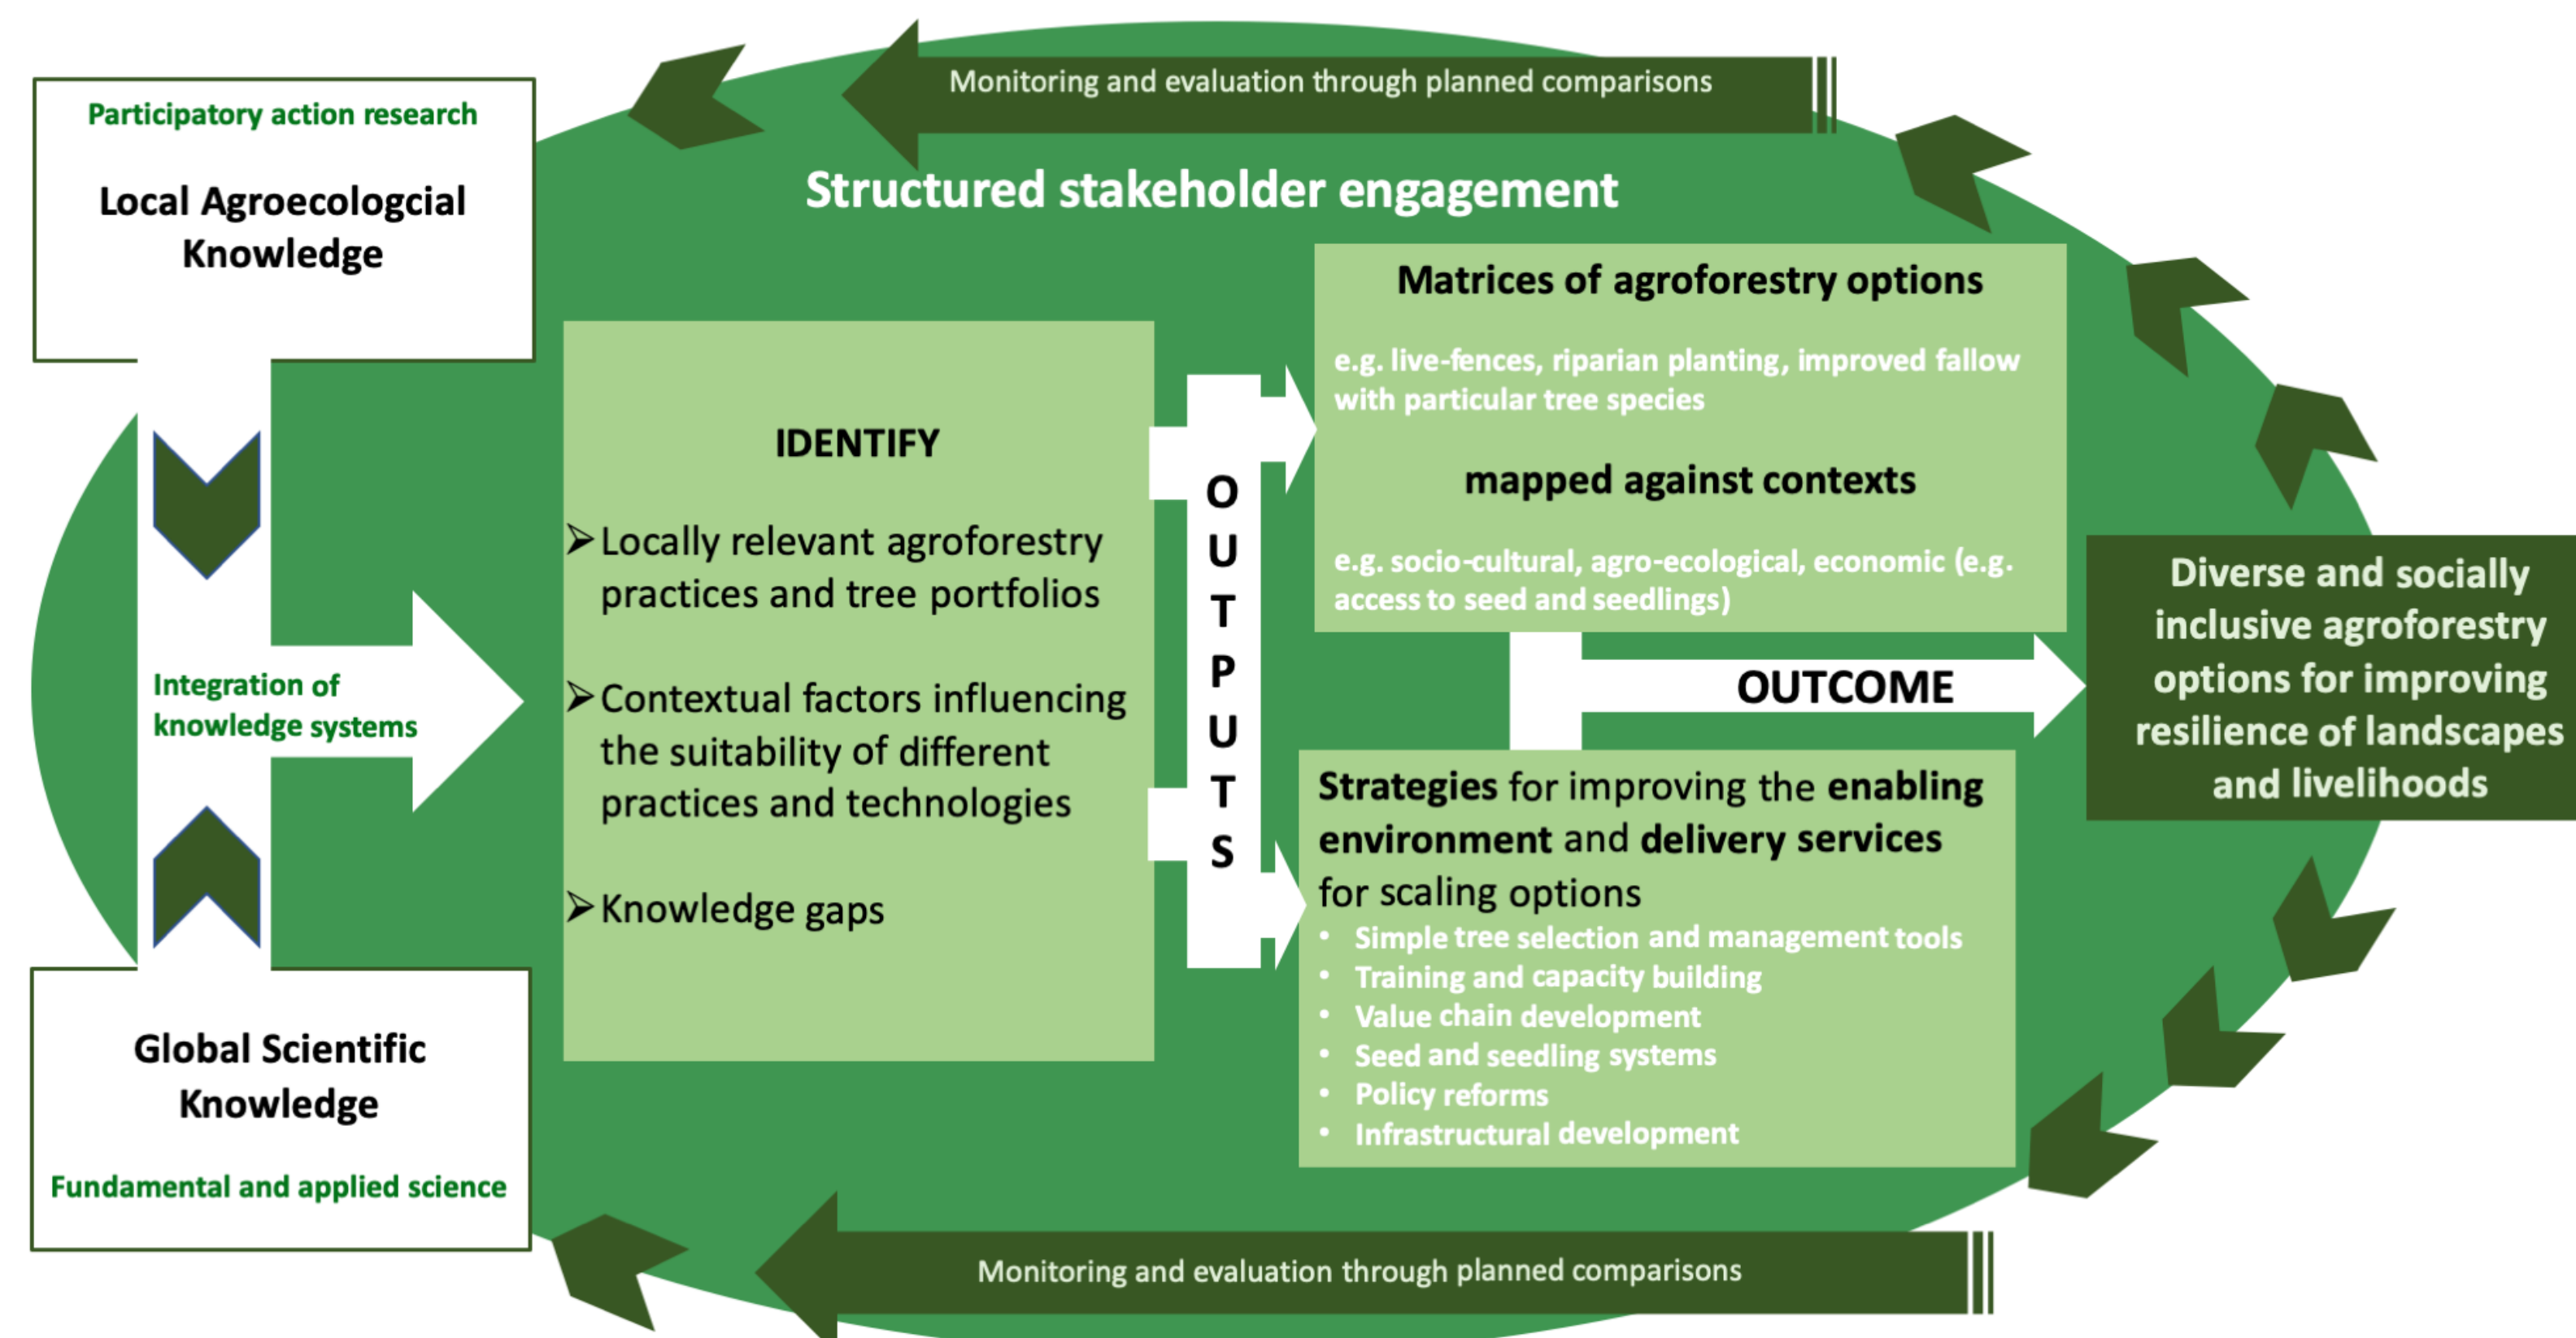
Monitoring and evaluation through planned comparisons

Participatory action research

Local Agroecologcial Knowledge

Structured stakeholder engagement

Matrices of agroforestry options

e.g. live-fences, riparian planting, improved fallow with particular tree species

mapped against contexts

e.g. socio-cultural, agro-ecological, economic (e.g. access to seed and seedlings)

IDENTIFY

➤Locally relevant agroforestry practices and tree portfolios

➤Contextual factors influencing the suitability of different practices and technologies

➤Knowledge gaps

OUTPUTS

Integration of knowledge systems

OUTCOME

Diverse and socially inclusive agroforestry options for improving resilience of landscapes and livelihoods

Strategies for improving the enabling environment and delivery services for scaling options

- Simple tree selection and management tools
- Training and capacity building
- Value chain development
- Seed and seedling systems
- Policy reforms
- Infrastructural development

Global Scientific Knowledge

Fundamental and applied science

Monitoring and evaluation through planned comparisons